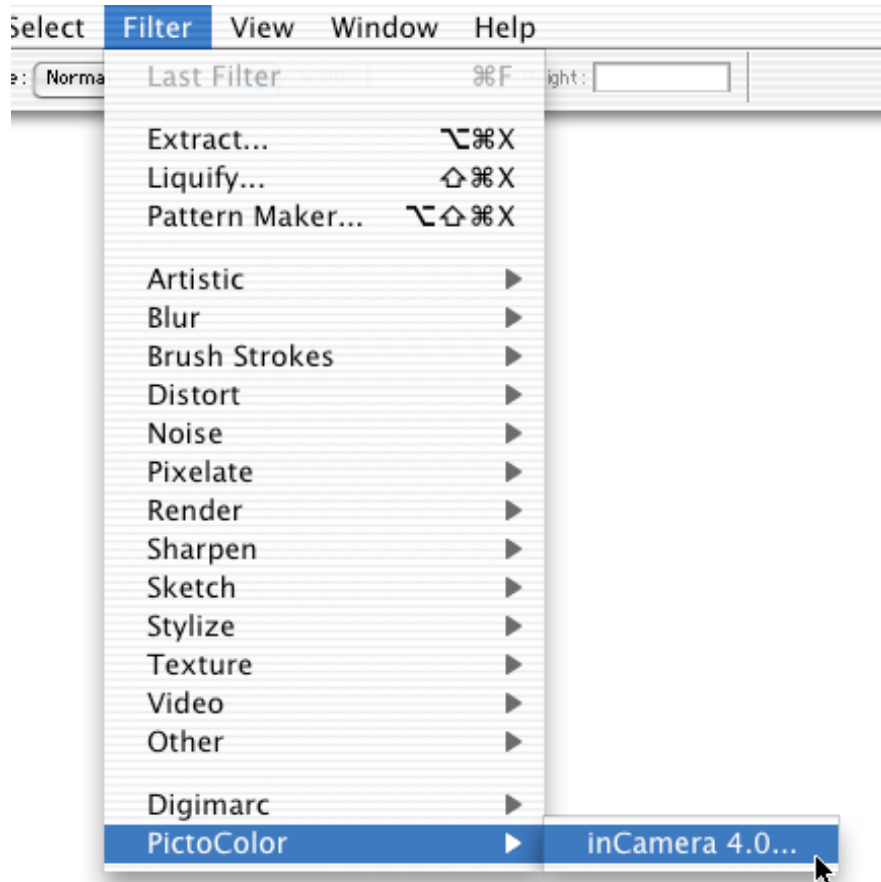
Select Filter View Window Help

e: Norma

ight:

Last Filter ⌘F

Extract... ⌥⌘X
Liquify... ⇧⌘X
Pattern Maker... ⌥⇧⌘X

Artistic ▶
Blur ▶
Brush Strokes ▶
Distort ▶
Noise ▶
Pixelate ▶
Render ▶
Sharpen ▶
Sketch ▶
Stylize ▶
Texture ▶
Video ▶
Other ▶

Digimarc ▶
PictoColor ▶

inCamera 4.0...